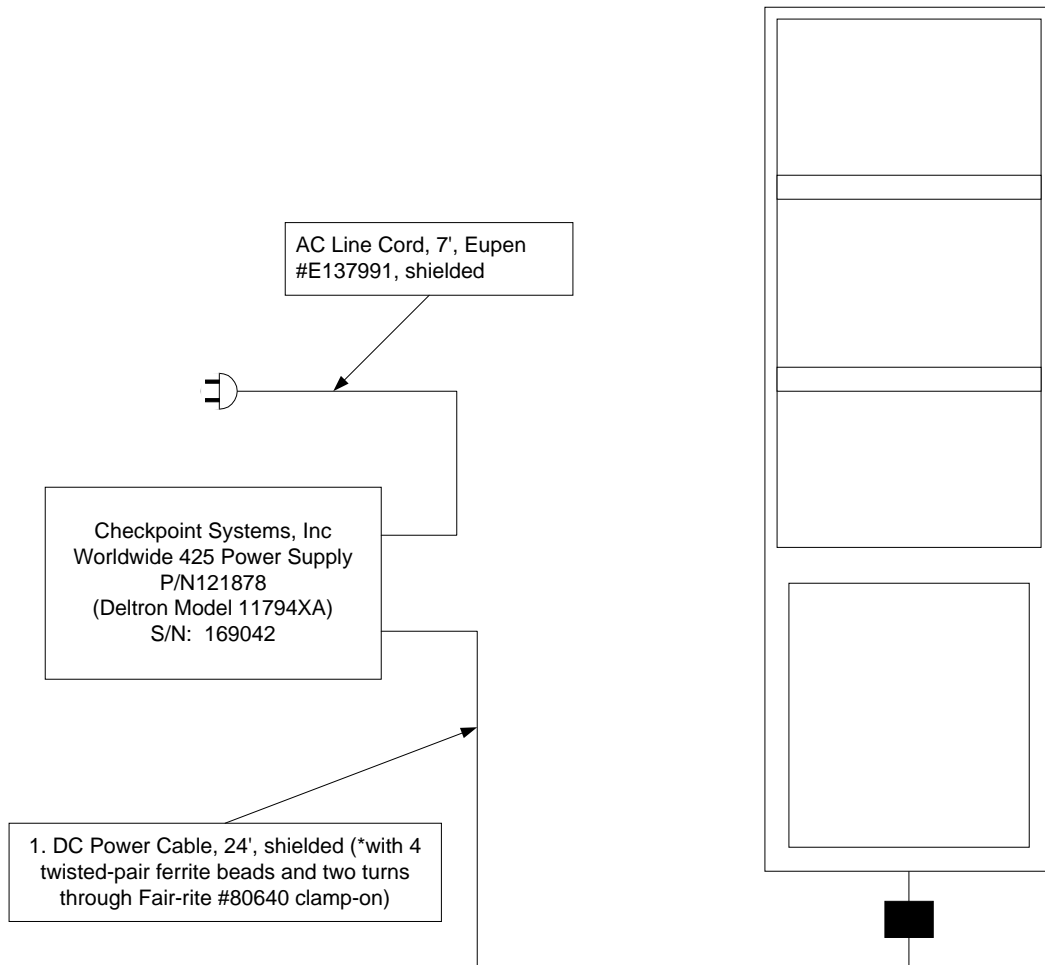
AC Line Cord, 7', Eupen #E137991, shielded

Checkpoint Systems, Inc
Worldwide 425 Power Supply
P/N121878
(Deltron Model 11794XA)
S/N: 169042

1. DC Power Cable, 24', shielded (*with 4 twisted-pair ferrite beads and two turns through Fair-rite #80640 clamp-on)